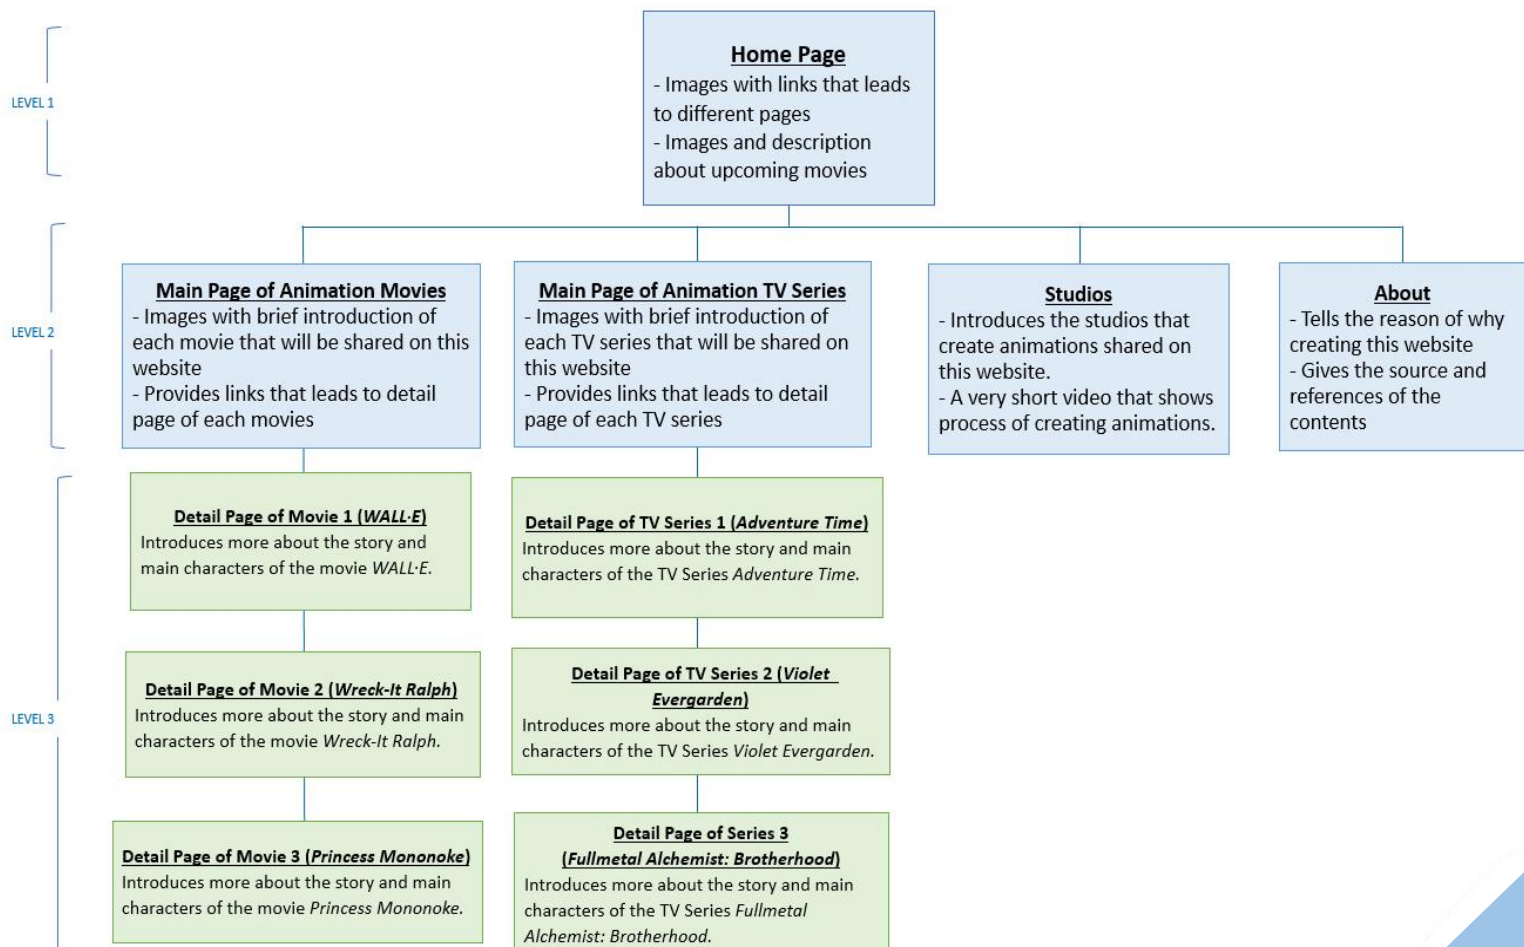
LEVEL 1

Home Page
- Images with links that leads to different pages
- Images and description about upcoming movies

LEVEL 2

Main Page of Animation Movies
- Images with brief introduction of each movie that will be shared on this website
- Provides links that leads to detail page of each movies

Main Page of Animation TV Series
- Images with brief introduction of each TV series that will be shared on this website
- Provides links that leads to detail page of each TV series

Studios
- Introduces the studios that create animations shared on this website.
- A very short video that shows process of creating animations.

About
- Tells the reason of why creating this website
- Gives the source and references of the contents

LEVEL 3

Detail Page of Movie 1 (WALL·E)
Introduces more about the story and main characters of the movie WALL·E.

Detail Page of TV Series 1 (Adventure Time)
Introduces more about the story and main characters of the TV Series Adventure Time.

Detail Page of Movie 2 (Wreck-It Ralph)
Introduces more about the story and main characters of the movie Wreck-It Ralph.

Detail Page of TV Series 2 (Violet Evergarden)
Introduces more about the story and main characters of the TV Series Violet Evergarden.

Detail Page of Movie 3 (Princess Mononoke)
Introduces more about the story and main characters of the movie Princess Mononoke.

Detail Page of Series 3 (Fullmetal Alchemist: Brotherhood)
Introduces more about the story and main characters of the TV Series Fullmetal Alchemist: Brotherhood.